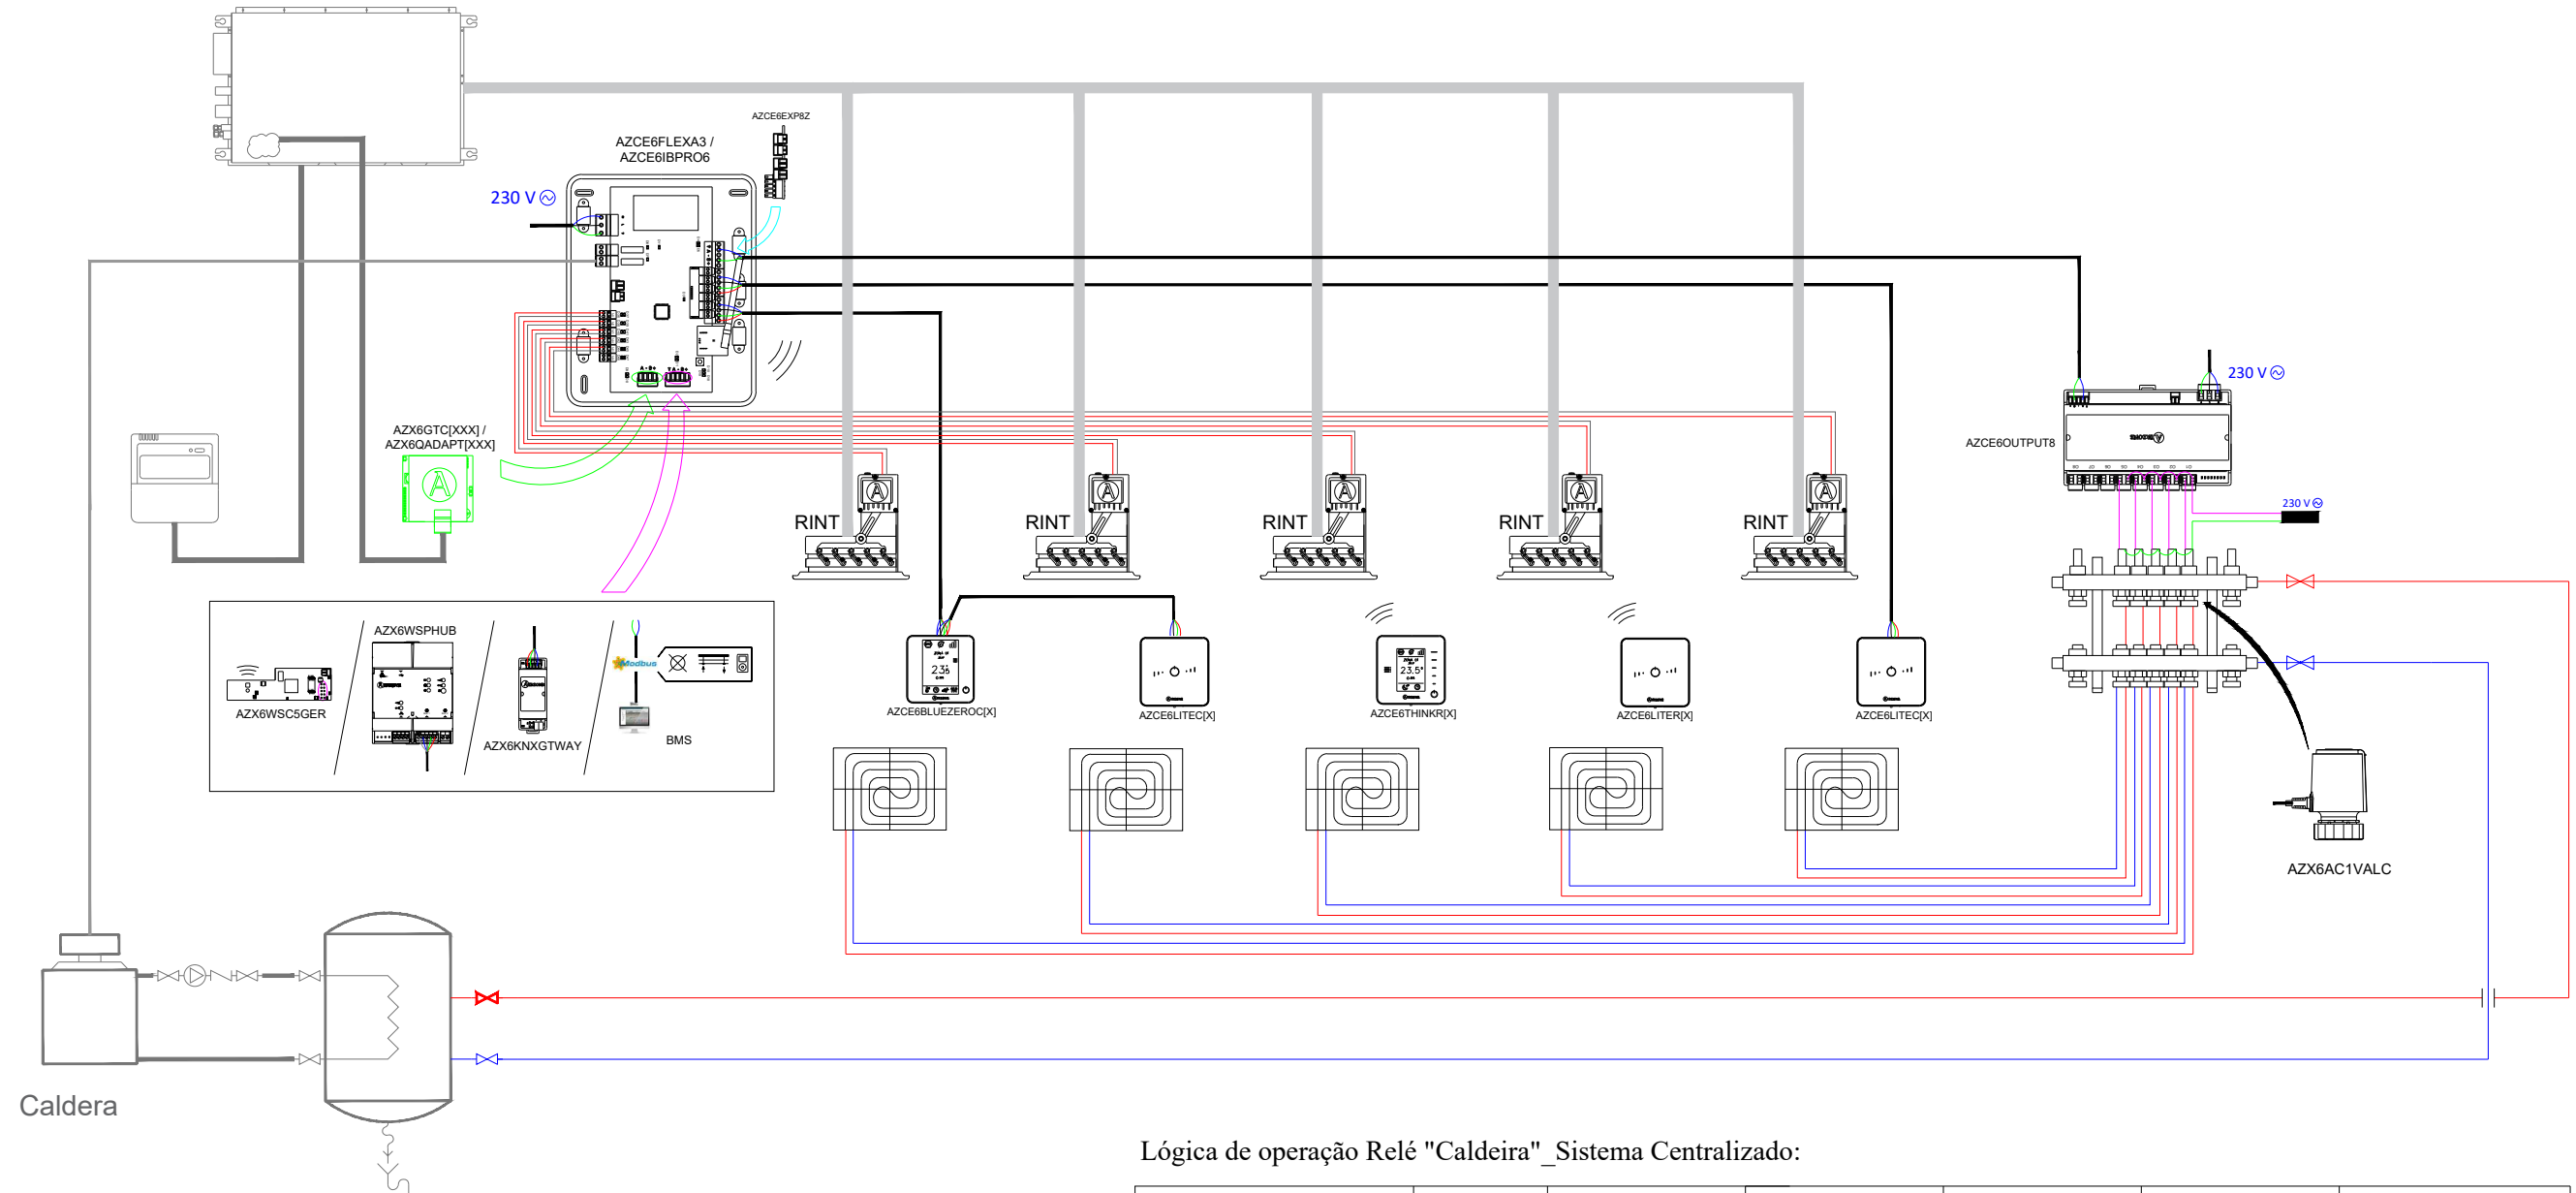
AZCE6EXP8Z

AZCE6FLEXA3 / AZCE6IBPRO6

230 V

230 V

AZCE6OUTPUT8

230 V

AZX6GTC[XXX] / AZX6QADAPT[XXX]

RINT

RINT

RINT

RINT

RINT

AZX6WSPHUB

AZX6WSC5GER

AZX6KNXGTWAY

Modbus

BMS

AZCE6BLUEZEROC[X]

AZCE6LITEC[X]

AZCE6THINKR[X]

AZCE6LITER[X]

AZCE6LITEC[X]

AZX6AC1VALC

Caldera

Lógica de operação Relé "Caldeira"_Sistema Centralizado: